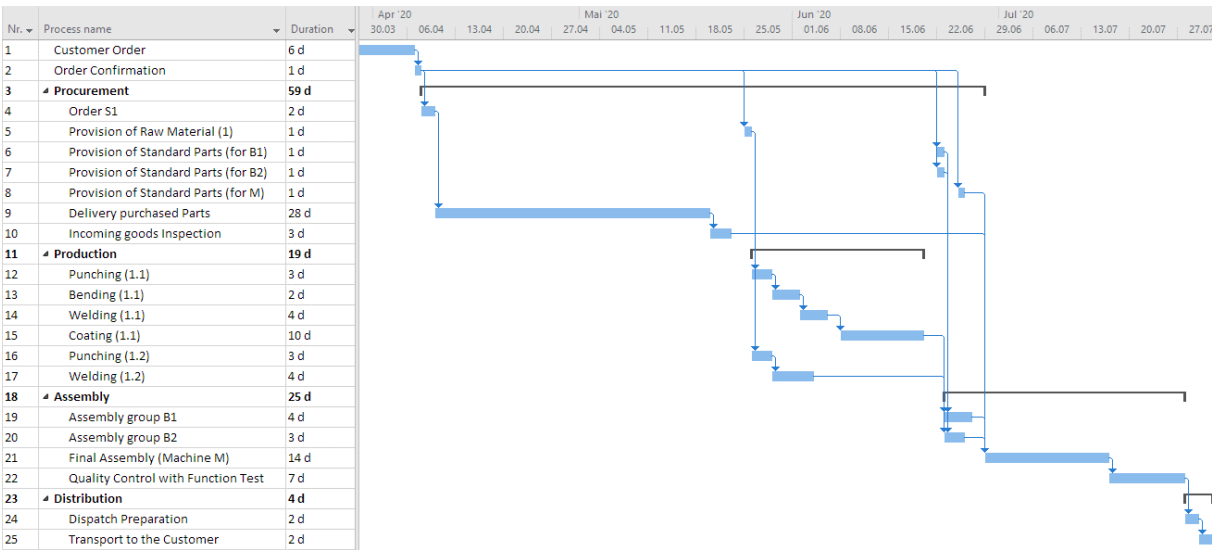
| Nr. | Process name | Duration |
|---|---|---|
| 1 | Customer Order | 6 d |
| 2 | Order Confirmation | 1 d |
| 3 | ◢ Procurement | 59 d |
| 4 | Order S1 | 2 d |
| 5 | Provision of Raw Material (1) | 1 d |
| 6 | Provision of Standard Parts (for B1) | 1 d |
| 7 | Provision of Standard Parts (for B2) | 1 d |
| 8 | Provision of Standard Parts (for M) | 1 d |
| 9 | Delivery purchased Parts | 28 d |
| 10 | Incoming goods Inspection | 3 d |
| 11 | ◢ Production | 19 d |
| 12 | Punching (1.1) | 3 d |
| 13 | Bending (1.1) | 2 d |
| 14 | Welding (1.1) | 4 d |
| 15 | Coating (1.1) | 10 d |
| 16 | Punching (1.2) | 3 d |
| 17 | Welding (1.2) | 4 d |
| 18 | ◢ Assembly | 25 d |
| 19 | Assembly group B1 | 4 d |
| 20 | Assembly group B2 | 3 d |
| 21 | Final Assembly (Machine M) | 14 d |
| 22 | Quality Control with Function Test | 7 d |
| 23 | ◢ Distribution | 4 d |
| 24 | Dispatch Preparation | 2 d |
| 25 | Transport to the Customer | 2 d |

Apr '20 | Mai '20 | Jun '20 | Jul '20
30.03 | 06.04 | 13.04 | 20.04 | 27.04 | 04.05 | 11.05 | 18.05 | 25.05 | 01.06 | 08.06 | 15.06 | 22.06 | 29.06 | 06.07 | 13.07 | 20.07 | 27.07